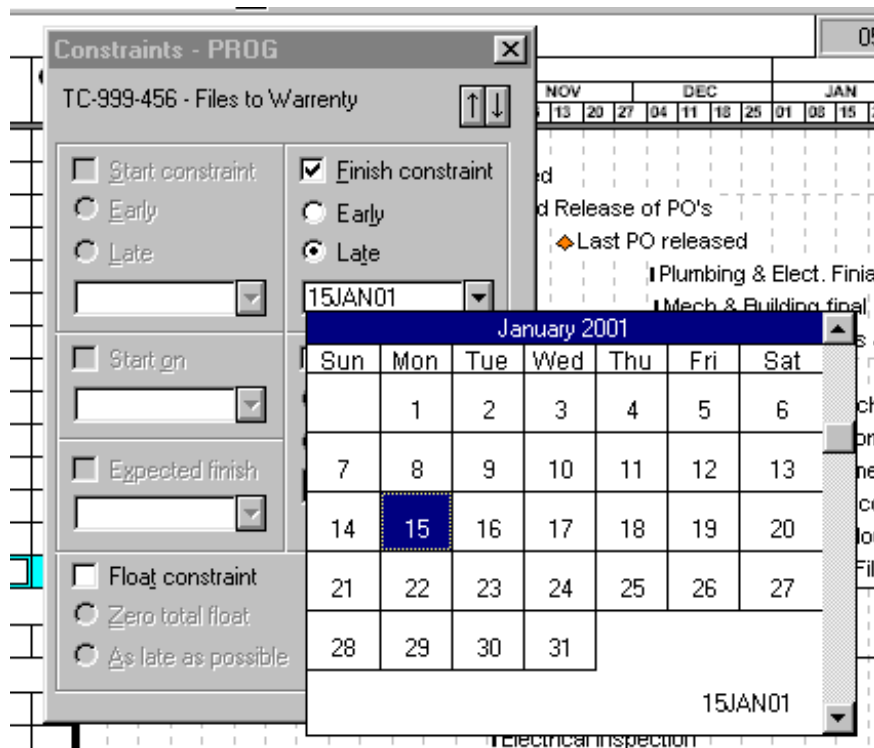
Constraints - PROG

TC-999-456 - Files to Warrenty

Start constraint
Early
Late

Finish constraint
Early
Late
15JAN01

Start on

Expected finish

Float constraint
Zero total float
As late as possible

05

NOV | DEC | JAN
13 20 27 04 11 18 25 01 08 15

d
d Release of PO's
Last PO released
Plumbing & Elect. Finia
Mech & Building final

January 2001

| Sun | Mon | Tue | Wed | Thu | Fri | Sat |
|---|---|---|---|---|---|---|
| | 1 | 2 | 3 | 4 | 5 | 6 |
| 7 | 8 | 9 | 10 | 11 | 12 | 13 |
| 14 | 15 | 16 | 17 | 18 | 19 | 20 |
| 21 | 22 | 23 | 24 | 25 | 26 | 27 |
| 28 | 29 | 30 | 31 | | | |

15JAN01

Electrical inspection